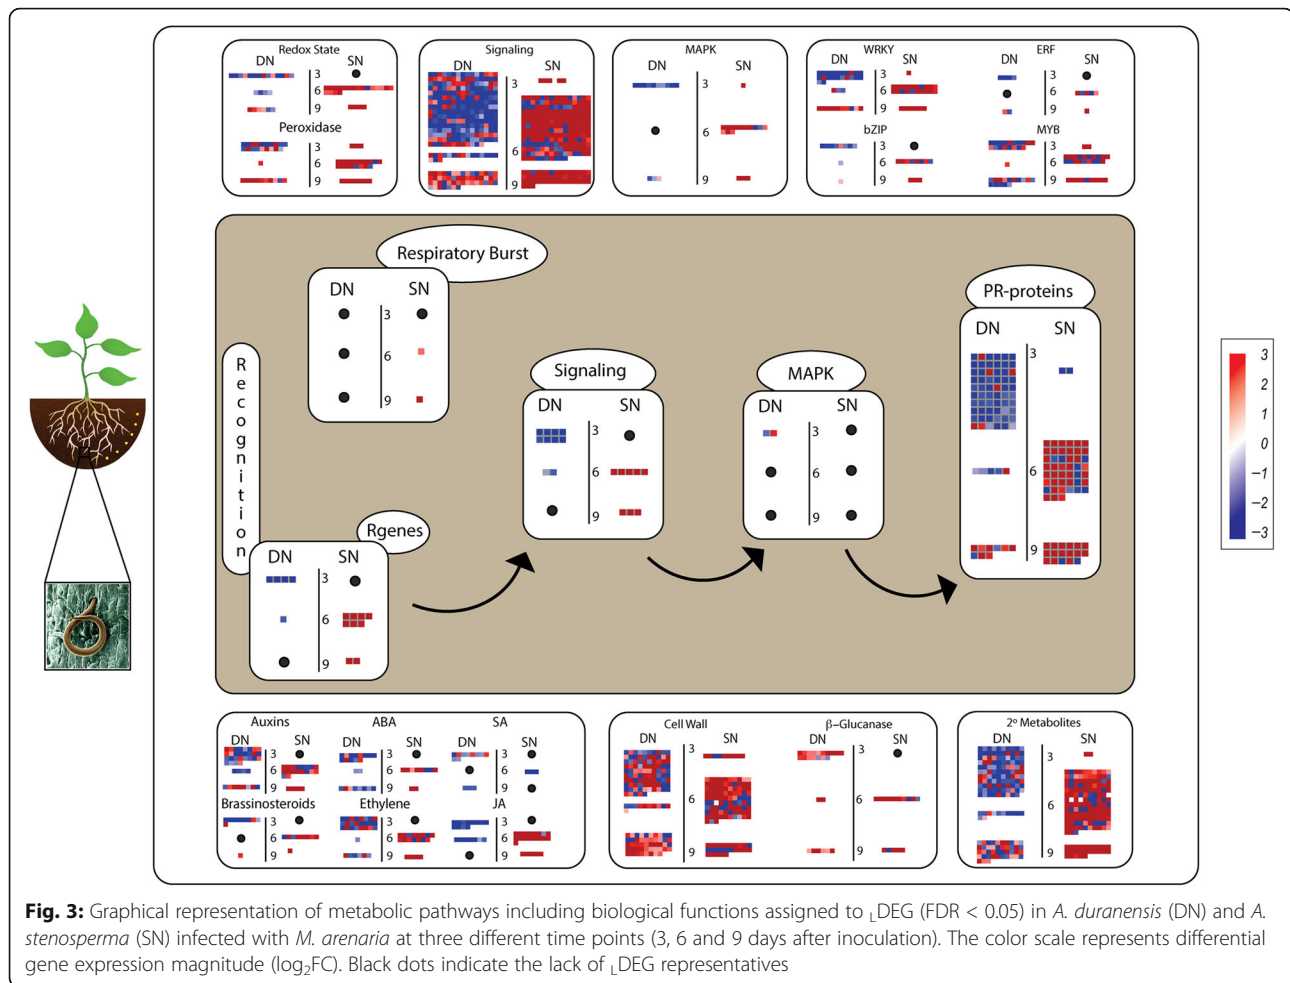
Redox State
DN SN
3
6
9
Peroxidase
3
6
9

Signaling
DN SN
3
6
9

MAPK
DN SN
3
6
9

WRKY
DN SN
3
6
9
bZIP
3
6
9

ERF
DN SN
3
6
9
MYB
3
6
9

Respiratory Burst
DN SN
3
6
9

Recognition

Rgenes
DN SN
3
6
9

Signaling
DN SN
3
6
9

MAPK
DN SN
3
6
9

PR-proteins
DN SN
3
6
9

3
2
1
0
−1
−2
−3

Auxins
DN SN
3
6
9
ABA
DN SN
3
6
9
SA
DN SN
3
6
9
Brassinosteroids
3
6
9
Ethylene
3
6
9
JA
3
6
9

Cell Wall
DN SN
3
6
9
β–Glucanase
DN SN
3
6
9

2º Metabolites
DN SN
3
6
9

**Fig. 3:** Graphical representation of metabolic pathways including biological functions assigned to $_L$DEG (FDR < 0.05) in *A. duranensis* (DN) and *A. stenosperma* (SN) infected with *M. arenaria* at three different time points (3, 6 and 9 days after inoculation). The color scale represents differential gene expression magnitude (log$_2$FC). Black dots indicate the lack of $_L$DEG representatives